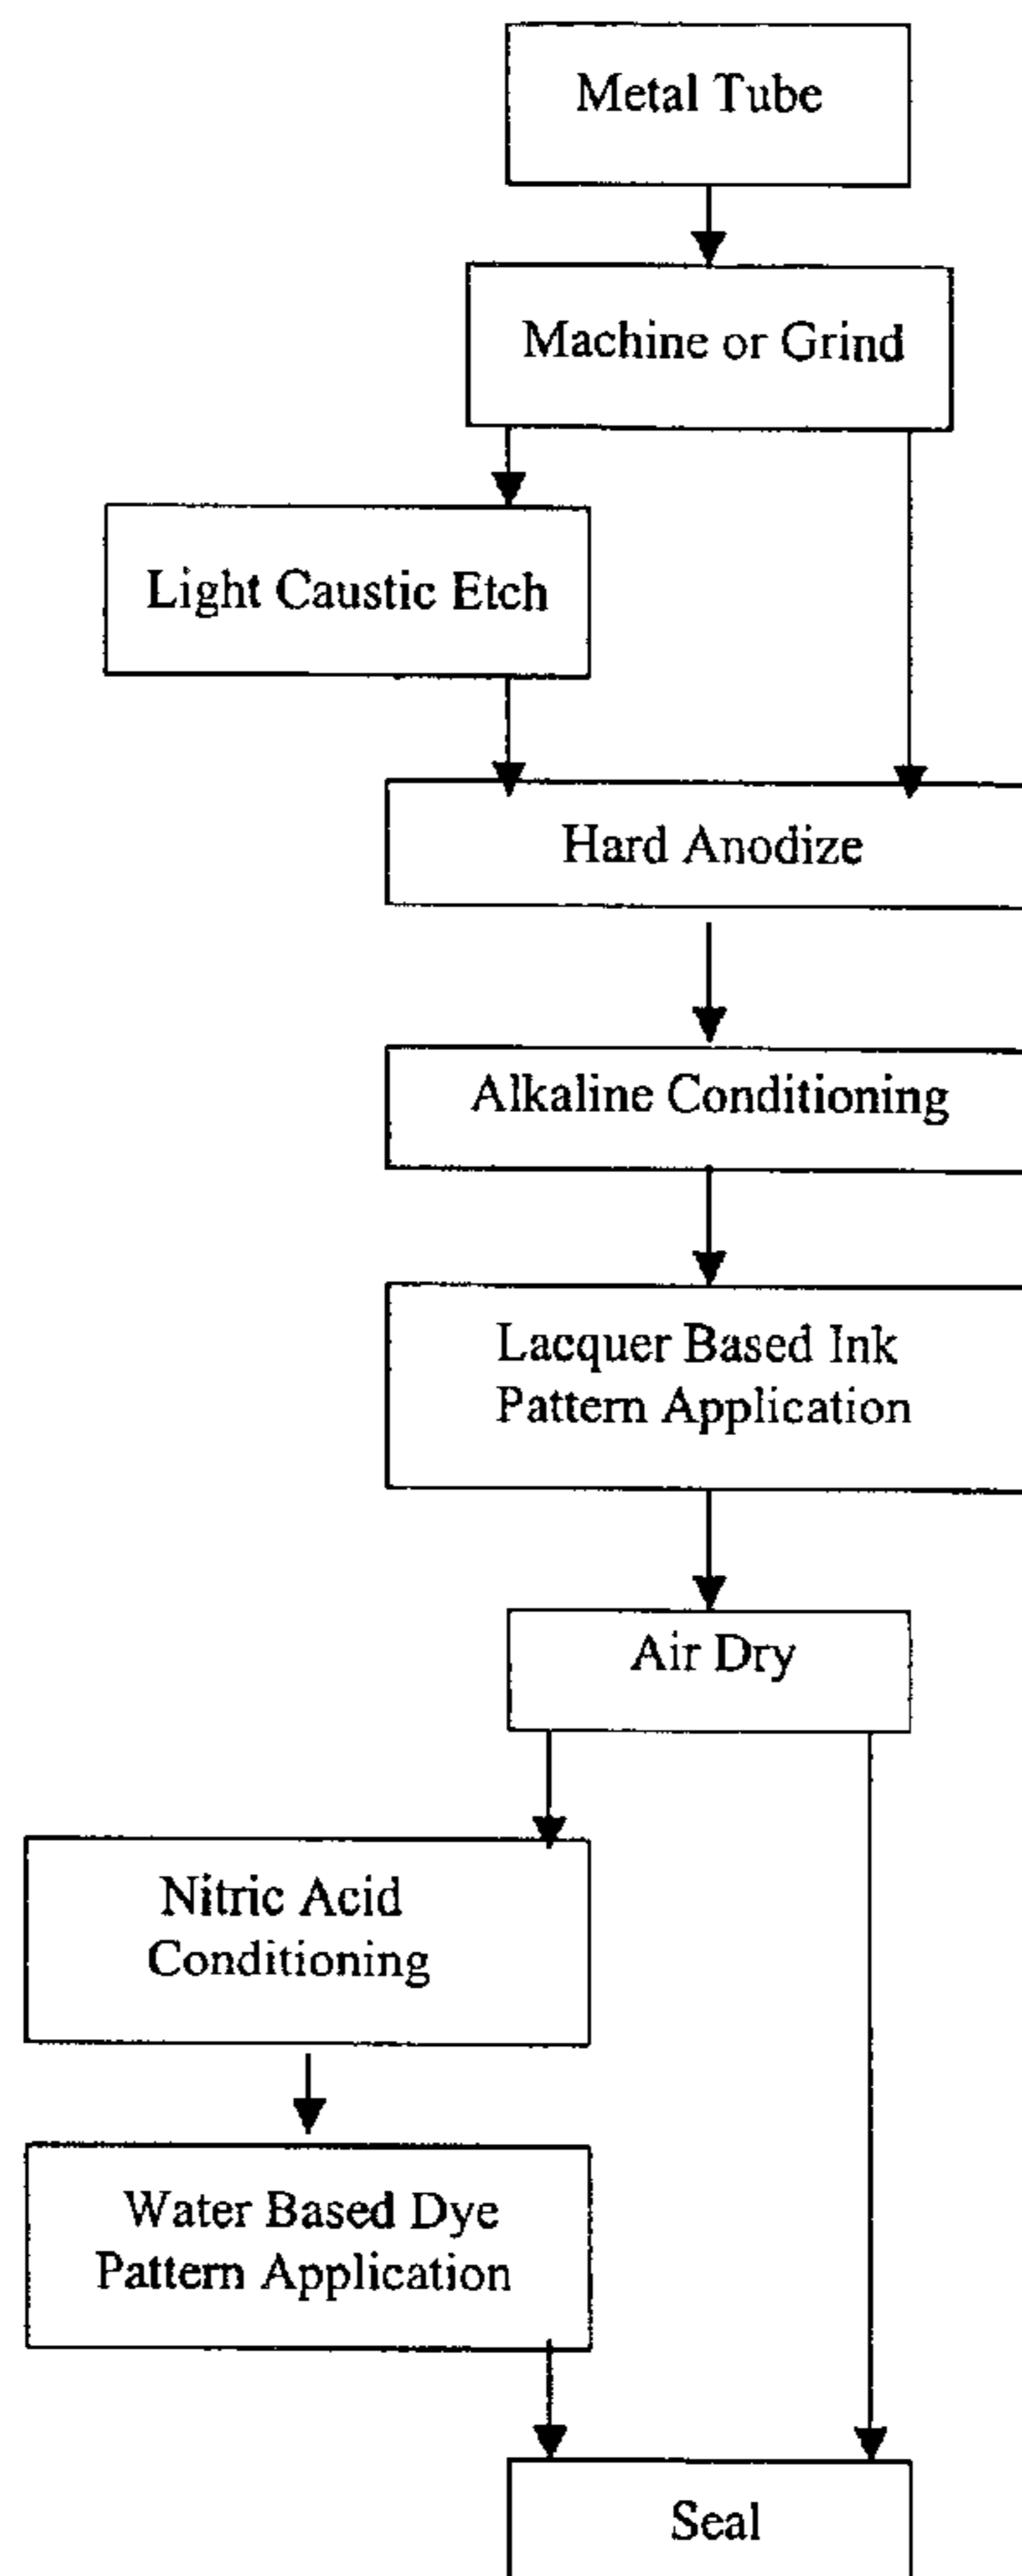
Metal Tube

Machine or Grind

Light Caustic Etch

Hard Anodize

Alkaline Conditioning

Lacquer Based Ink Pattern Application

Air Dry

Nitric Acid Conditioning

Water Based Dye Pattern Application

Seal